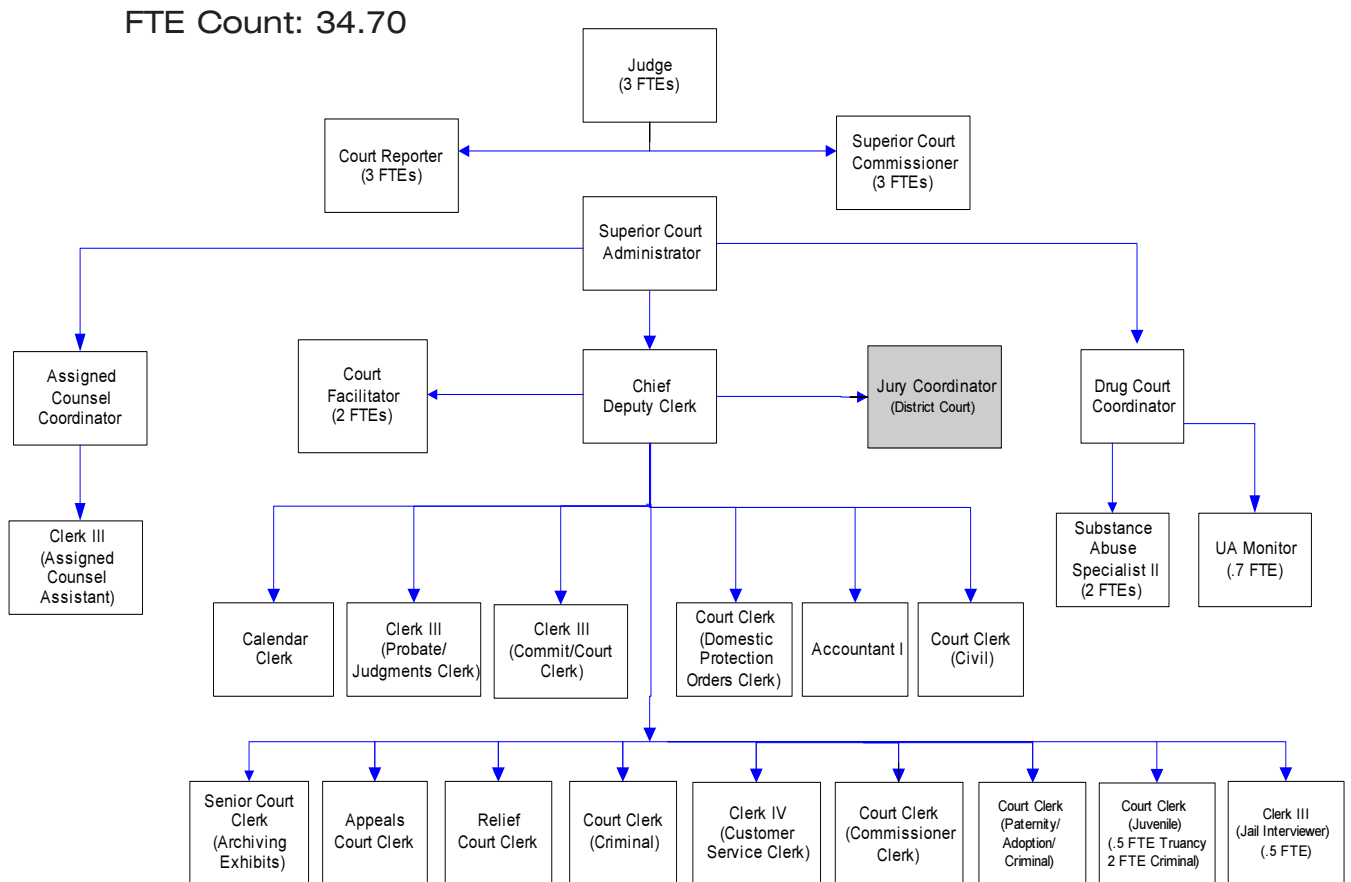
FTE Count: 34.70

Judge
(3 FTEs)

Court Reporter
(3 FTEs)

Superior Court Commissioner
(3 FTEs)

Superior Court Administrator

Assigned Counsel Coordinator

Court Facilitator
(2 FTEs)

Chief Deputy Clerk

Jury Coordinator
(District Court)

Drug Court Coordinator

Clerk III
(Assigned Counsel Assistant)

Substance Abuse Specialist II
(2 FTEs)

UA Monitor
(.7 FTE)

Calendar Clerk

Clerk III
(Probate/ Judgments Clerk)

Clerk III
(Commit/Court Clerk)

Court Clerk
(Domestic Protection Orders Clerk)

Accountant I

Court Clerk
(Civil)

Senior Court Clerk
(Archiving Exhibits)

Appeals Court Clerk

Relief Court Clerk

Court Clerk
(Criminal)

Clerk IV
(Customer Service Clerk)

Court Clerk
(Commissioner Clerk)

Court Clerk
(Paternity/ Adoption/ Criminal)

Court Clerk
(Juvenile)
(.5 FTE Truancy 2 FTE Criminal)

Clerk III
(Jail Interviewer)
(.5 FTE)